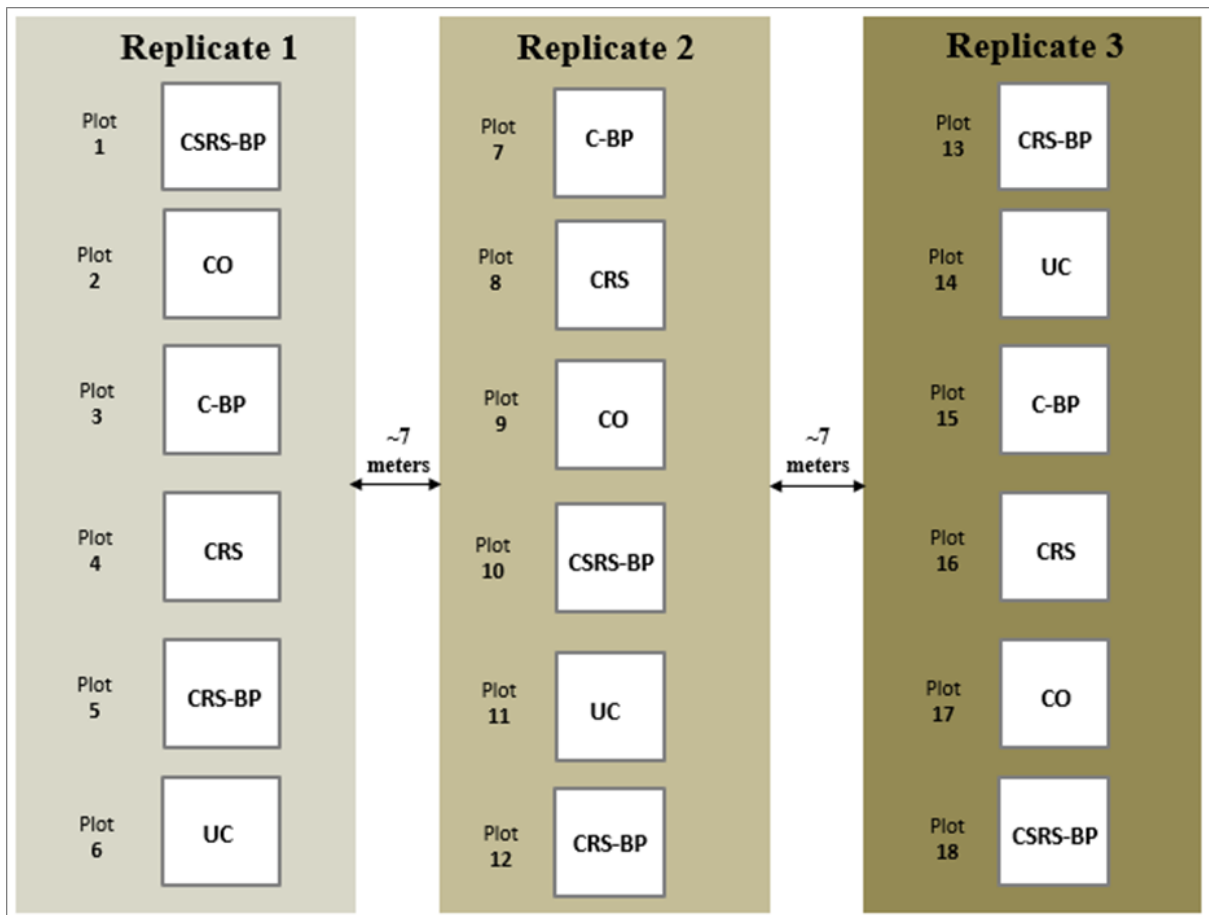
Replicate 1

Plot 1 CSRS-BP

Plot 2 CO

Plot 3 C-BP

Plot 4 CRS

Plot 5 CRS-BP

Plot 6 UC

~7 meters

Replicate 2

Plot 7 C-BP

Plot 8 CRS

Plot 9 CO

Plot 10 CSRS-BP

Plot 11 UC

Plot 12 CRS-BP

~7 meters

Replicate 3

Plot 13 CRS-BP

Plot 14 UC

Plot 15 C-BP

Plot 16 CRS

Plot 17 CO

Plot 18 CSRS-BP